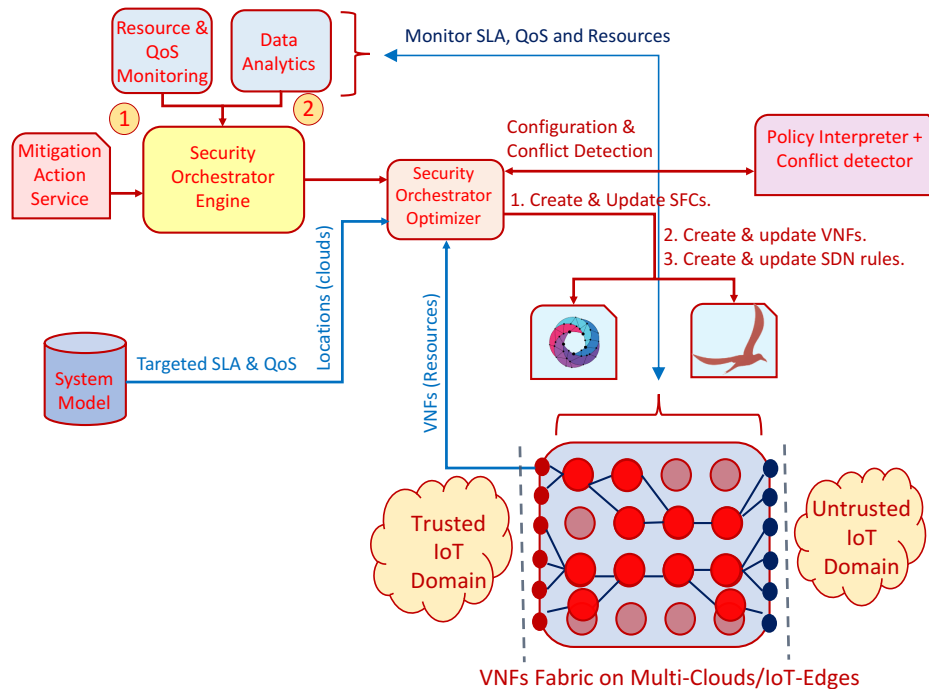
Resource & QoS Monitoring

Data Analytics

Monitor SLA, QoS and Resources

1

2

Mitigation Action Service

Security Orchestrator Engine

Configuration & Conflict Detection

Policy Interpreter + Conflict detector

Security Orchestrator Optimizer

1. Create & Update SFCs.

2. Create & update VNFs.

3. Create & update SDN rules.

Locations (clouds)

VNFs (Resources)

System Model

Targeted SLA & QoS

Trusted IoT Domain

Untrusted IoT Domain

VNFs Fabric on Multi-Clouds/IoT-Edges